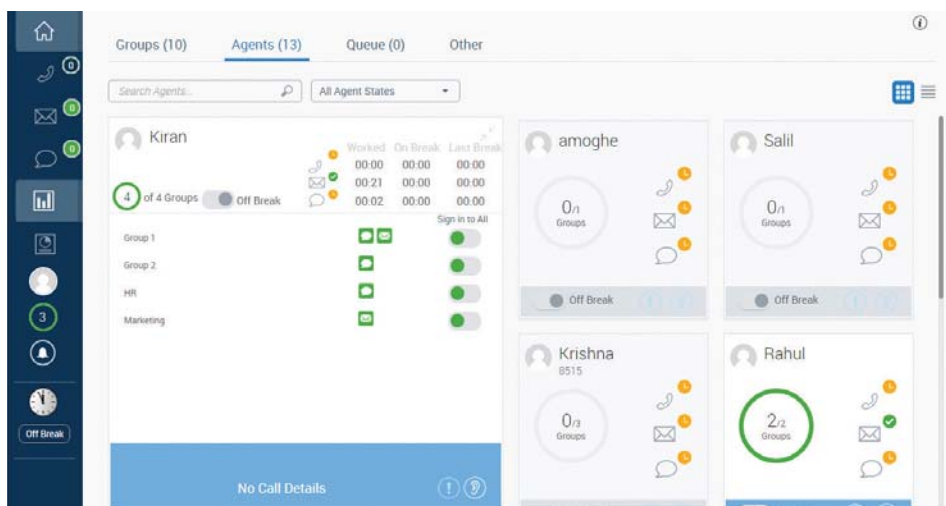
0
0
0
3
Off Break

Groups (10) Agents (13) Queue (0) Other

Search Agents... All Agent States

Kiran

| | Worked | On Break | Last Break |
|---|---|---|---|
| | 00:00 | 00:00 | 00:00 |
| | 00:21 | 00:00 | 00:00 |
| | 00:02 | 00:00 | 00:00 |

4 of 4 Groups Off Break

Sign in to All

Group 1
Group 2
HR
Marketing

No Call Details

amoghe
0/1 Groups
Off Break

Salil
0/1 Groups
Off Break

Krishna
8515
0/3 Groups

Rahul
2/2 Groups